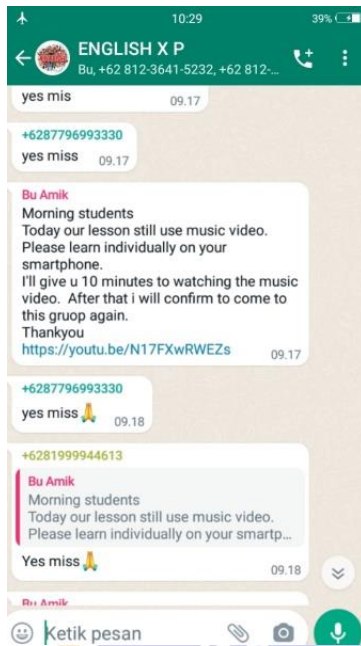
10:29 39%

ENGLISH X P
Bu, +62 812-3641-5232, +62 812-...

yes mis 09.17

+6287796993330
yes miss 09.17

Bu Amik
Morning students
Today our lesson still use music video.
Please learn individually on your smartphone.
I'll give u 10 minutes to watching the music video. After that i will confirm to come to this gruop again.
Thankyou
https://youtu.be/N17FXwRWEZs 09.17

+6287796993330
yes miss 🙏 09.18

+6281999944613
Bu Amik
Morning students
Today our lesson still use music video.
Please learn individually on your smartp...
Yes miss 🙏 09.18

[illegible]

Ketik pesan